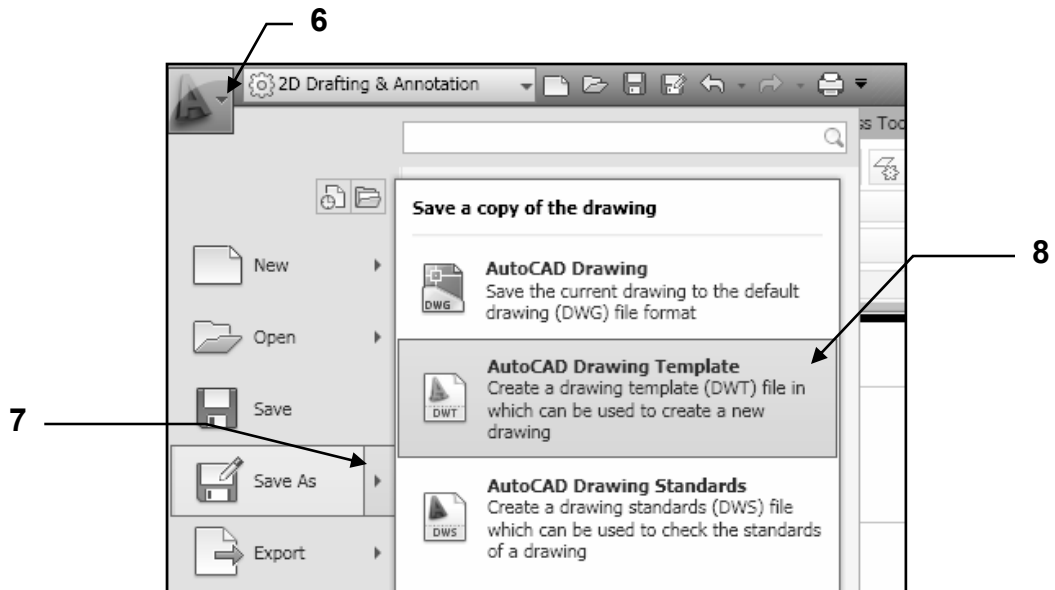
6

2D Drafting & Annotation

ss Too

Save a copy of the drawing

8

New

AutoCAD Drawing
Save the current drawing to the default drawing (DWG) file format

DWG

Open

AutoCAD Drawing Template
Create a drawing template (DWT) file in which can be used to create a new drawing

Save

DWT

7

Save As

AutoCAD Drawing Standards
Create a drawing standards (DWS) file which can be used to check the standards of a drawing

DWS

Export